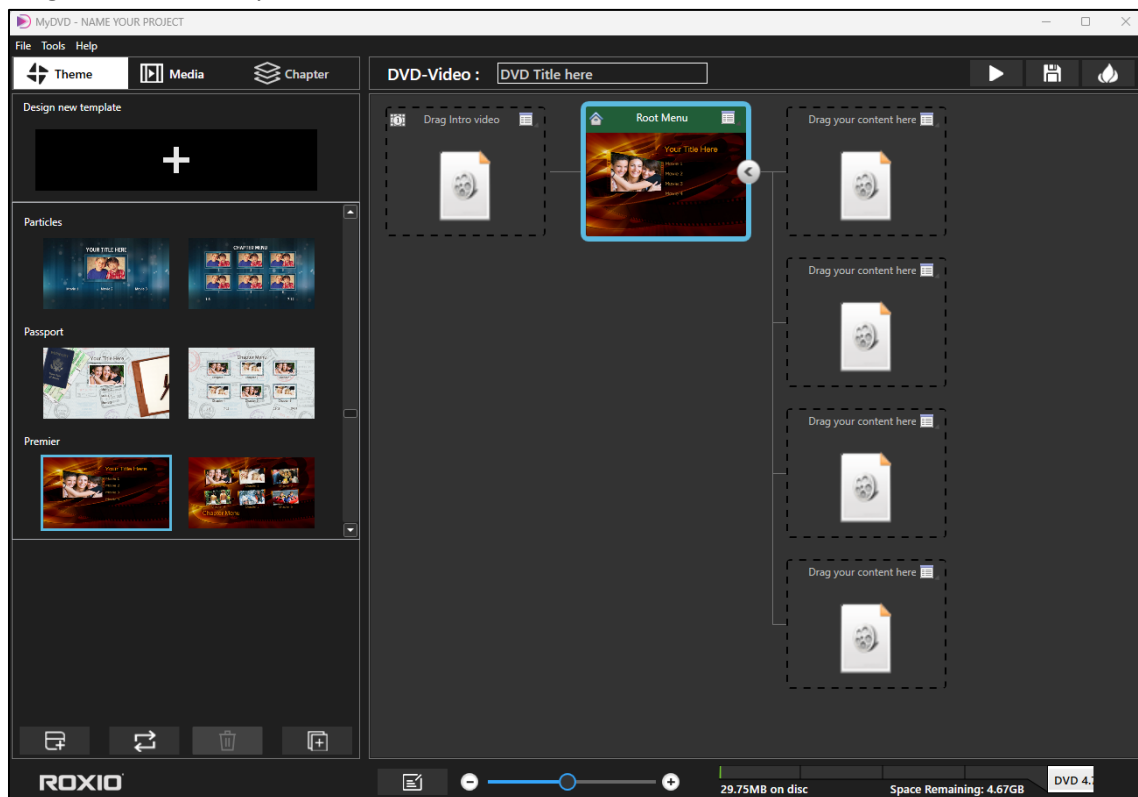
MyDVD - NAME YOUR PROJECT

File Tools Help

Theme Media Chapter

DVD-Video : DVD Title here

Design new template

+

Particles

YOUR TITLE HERE

CHAPTER MENU

Passport

Your Title Here

Chapter Menu

Premier

Your Title Here

Chapter Menu

Drag Intro video

Root Menu

Your Title Here

Drag your content here

Drag your content here

Drag your content here

Drag your content here

ROXIO

29.75MB on disc

Space Remaining: 4.67GB

DVD 4.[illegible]